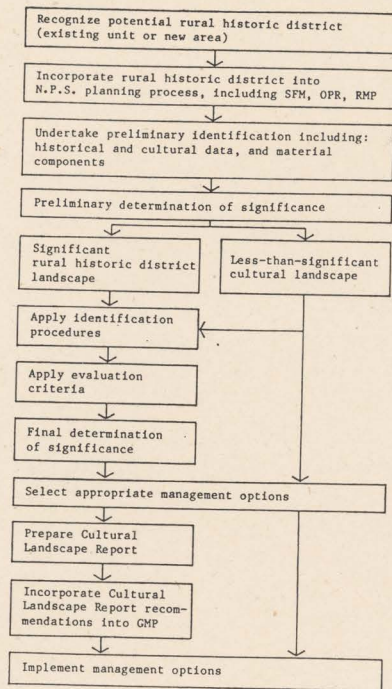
Recognize potential rural historic district (existing unit or new area)

Incorporate rural historic district into N.P.S. planning process, including SFM, OPR, RMP

Undertake preliminary identification including: historical and cultural data, and material components

Preliminary determination of significance

Significant rural historic district landscape

Less-than-significant cultural landscape

Apply identification procedures

Apply evaluation criteria

Final determination of significance

Select appropriate management options

Prepare Cultural Landscape Report

Incorporate Cultural Landscape Report recommendations into GMP

Implement management options